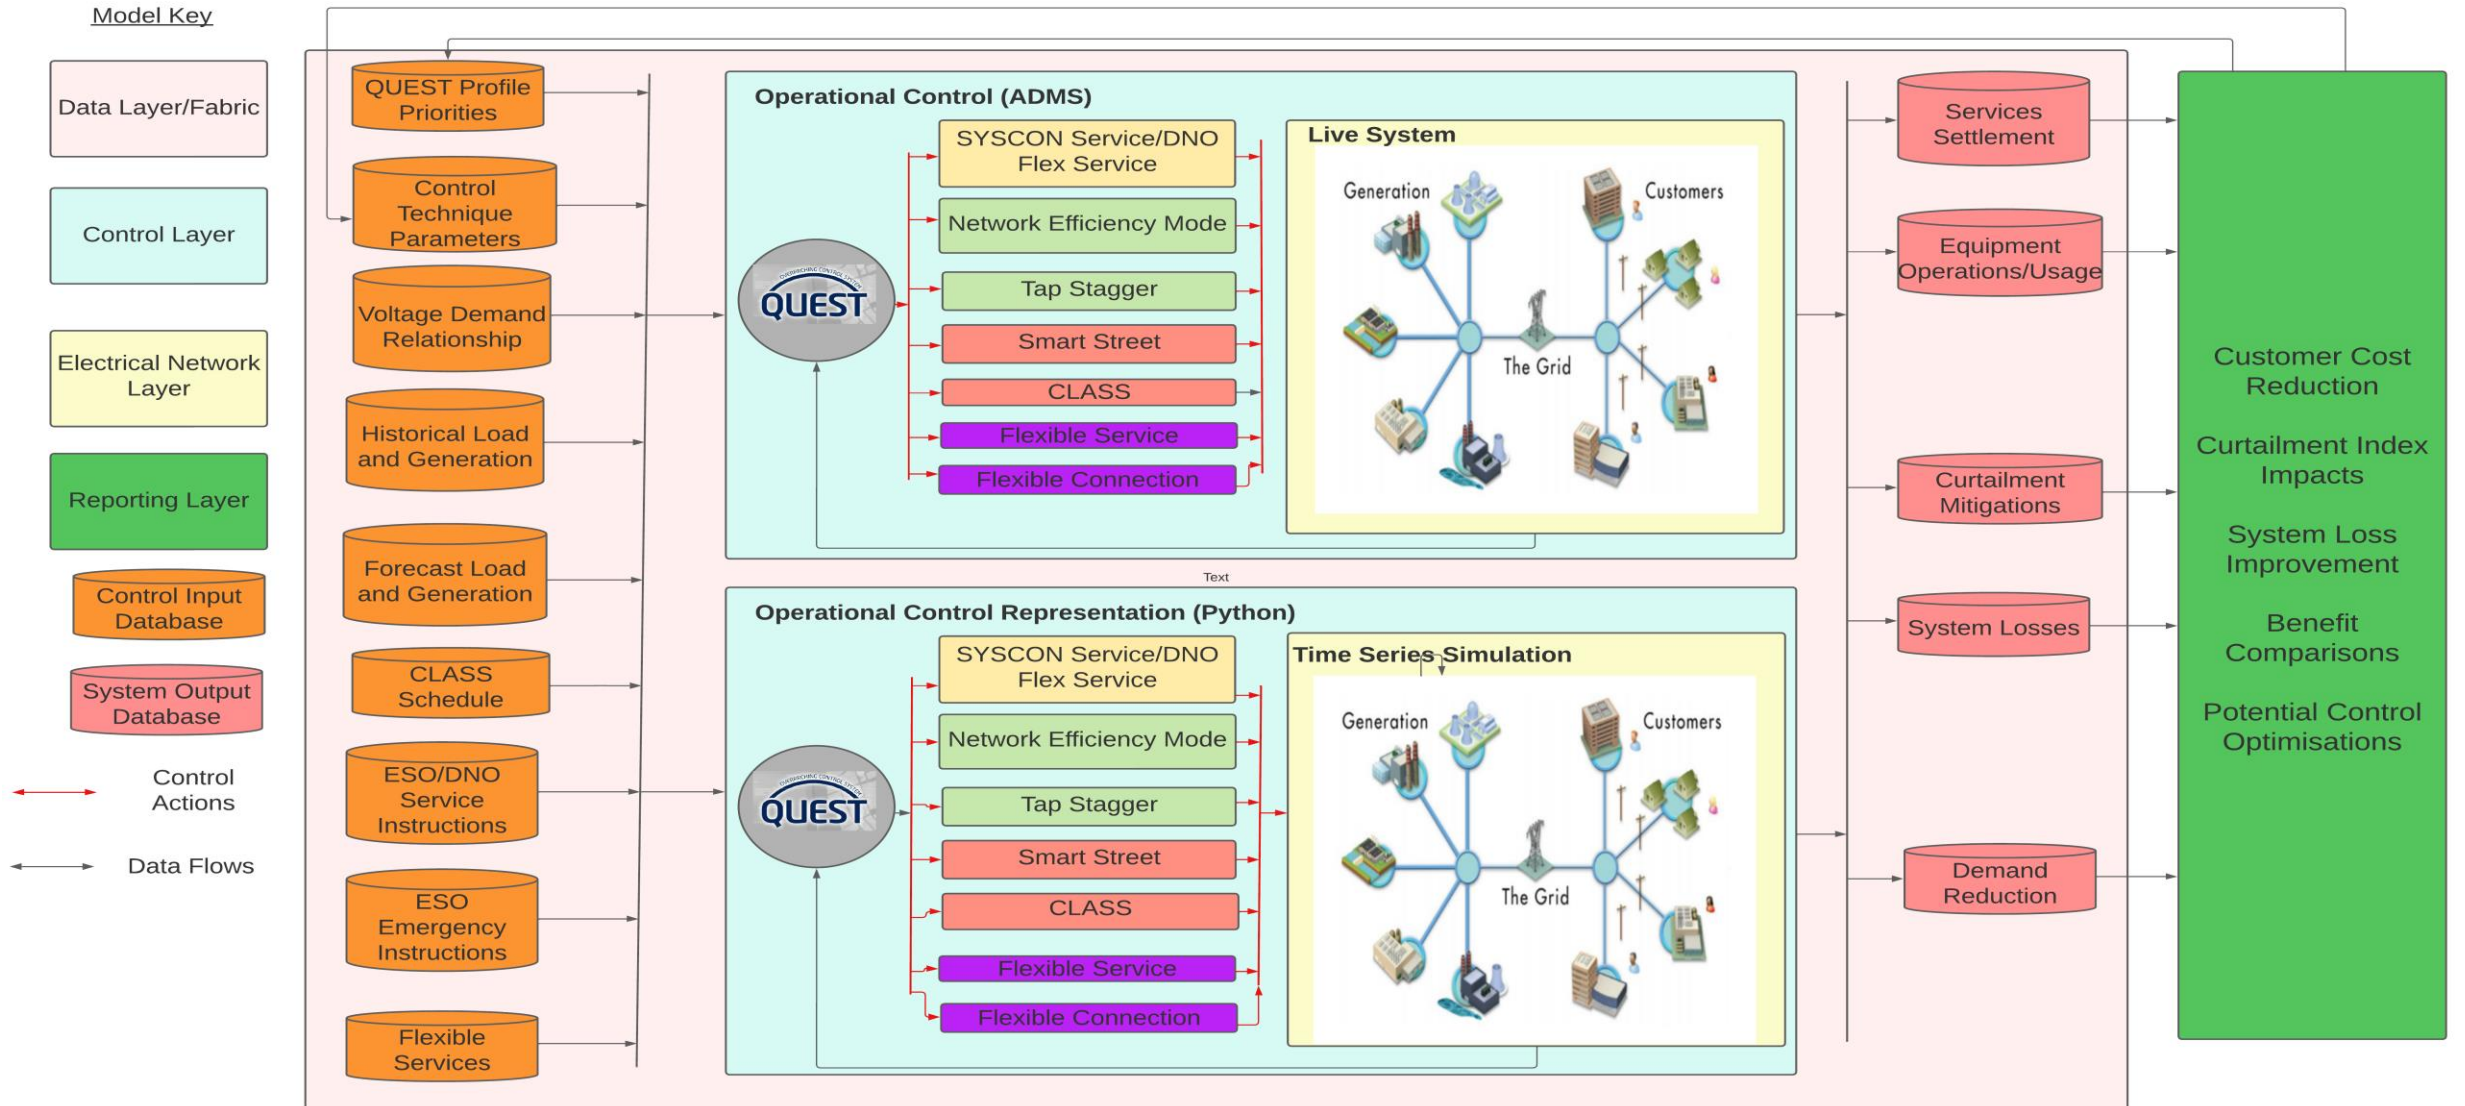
Model Key

Data Layer/Fabric

Control Layer

Electrical Network Layer

Reporting Layer

Control Input Database

System Output Database

Control Actions

Data Flows

QUEST Profile Priorities

Control Technique Parameters

Voltage Demand Relationship

Historical Load and Generation

Forecast Load and Generation

CLASS Schedule

ESO/DNO Service Instructions

ESO Emergency Instructions

Flexible Services

Operational Control (ADMS)

QUEST

SYSCON Service/DNO Flex Service

Network Efficiency Mode

Tap Stagger

Smart Street

CLASS

Flexible Service

Flexible Connection

Live System

Generation

Customers

The Grid

Text

Operational Control Representation (Python)

QUEST

SYSCON Service/DNO Flex Service

Network Efficiency Mode

Tap Stagger

Smart Street

CLASS

Flexible Service

Flexible Connection

Time Series Simulation

Generation

Customers

The Grid

Services Settlement

Equipment Operations/Usage

Curtailment Mitigations

System Losses

Demand Reduction

Customer Cost Reduction

Curtailment Index Impacts

System Loss Improvement

Benefit Comparisons

Potential Control Optimisations